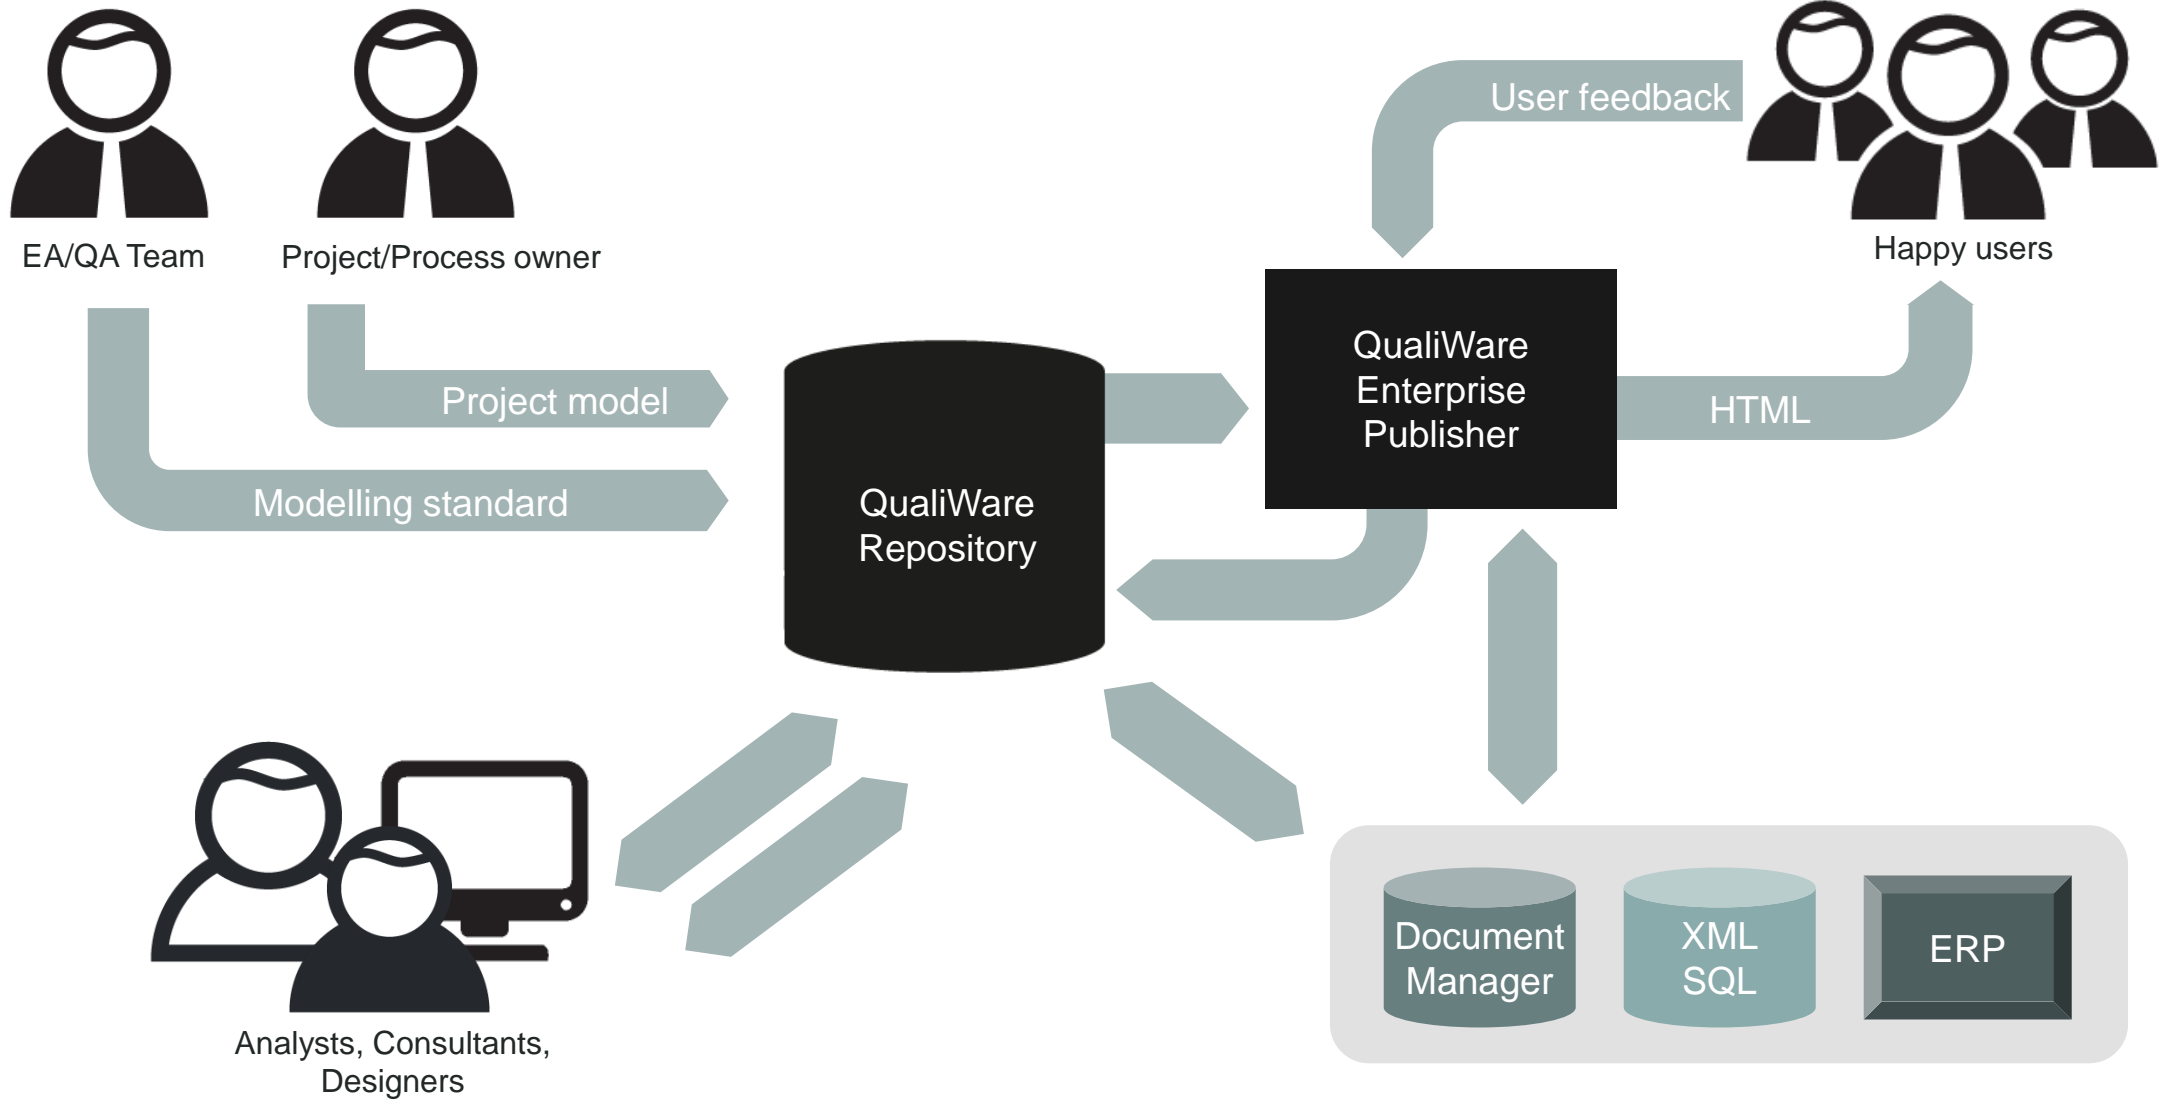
EA/QA Team

Project/Process owner

User feedback

Happy users

Project model

Modelling standard

QualiWare Repository

QualiWare Enterprise Publisher

HTML

Analysts, Consultants, Designers

Document Manager

XML SQL

ERP